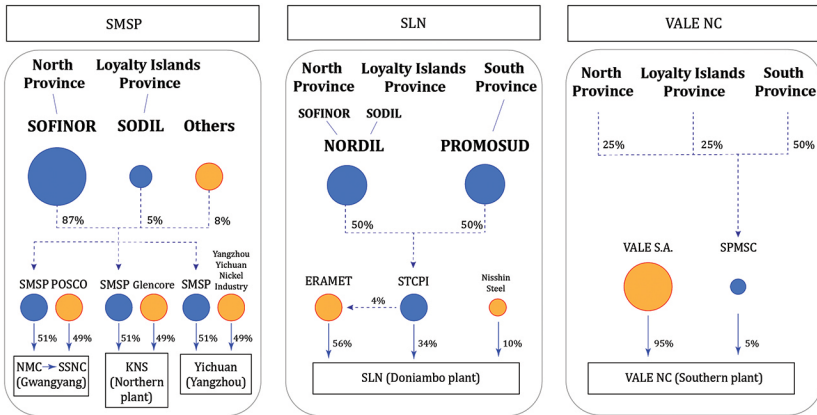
SMSP

North Province

Loyalty Islands Province

SOFINOR

SODIL

Others

87%

5%

8%

SMSP

POSCO

51%

49%

NMC → SSNC (Gwangyang)

SMSP

Glencore

51%

49%

KNS (Northern plant)

SMSP

Yangzhou Yichuan Nickel Industry

51%

49%

Yichuan (Yangzhou)

SLN

North Province

Loyalty Islands Province

South Province

SOFINOR

SODIL

NORDIL

PROMOSUD

50%

50%

ERAMET

STCPI

Nisshin Steel

4%

56%

34%

10%

SLN (Doniambo plant)

VALE NC

North Province

Loyalty Islands Province

South Province

25%

25%

50%

VALE S.A.

SPMSC

95%

5%

VALE NC (Southern plant)